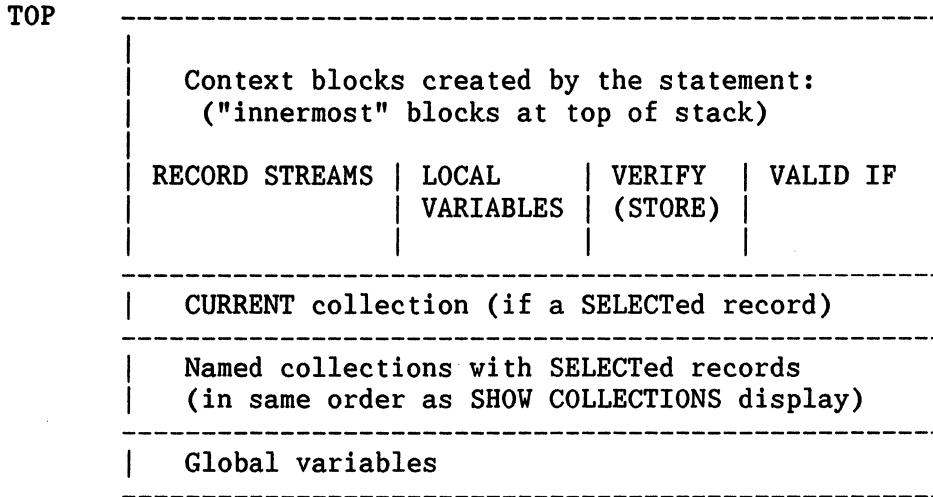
TOP

Context blocks created by the statement:
("innermost" blocks at top of stack)

| RECORD STREAMS | LOCAL VARIABLES | VERIFY (STORE) | VALID IF |
|---|---|---|---|

CURRENT collection (if a SELECTed record)

Named collections with SELECTed records
(in same order as SHOW COLLECTIONS display)

Global variables